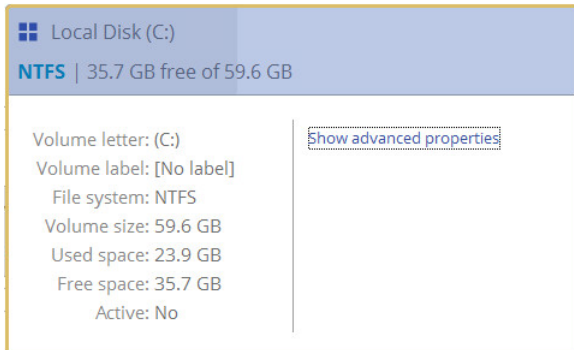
Local Disk (C:)

NTFS | 35.7 GB free of 59.6 GB

Volume letter: (C:)
Volume label: [No label]
File system: NTFS
Volume size: 59.6 GB
Used space: 23.9 GB
Free space: 35.7 GB
Active: No

Show advanced properties